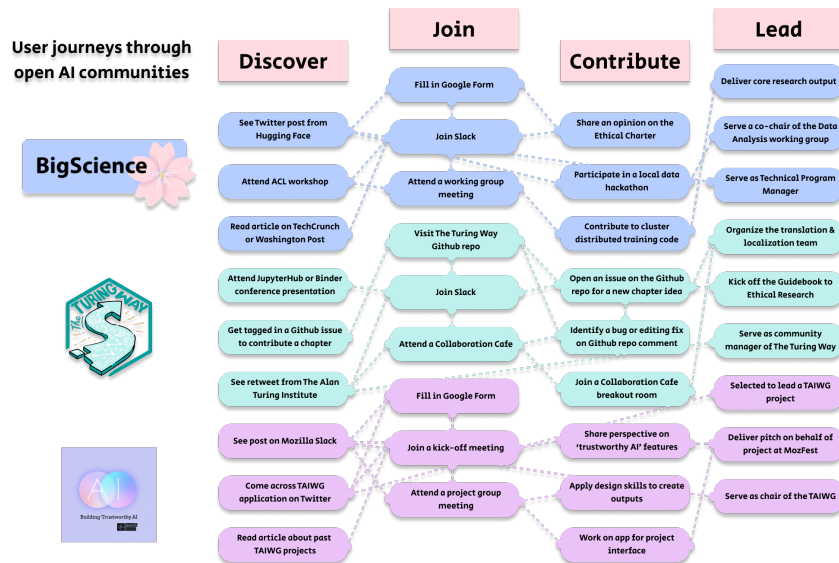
User journeys through open AI communities

Discover

Join

Contribute

Lead

BigScience

See Twitter post from Hugging Face

Attend ACL workshop

Read article on TechCrunch or Washington Post

Fill in Google Form

Join Slack

Attend a working group meeting

Share an opinion on the Ethical Charter

Participate in a local data hackathon

Contribute to cluster distributed training code

Deliver core research output

Serve as a co-chair of the Data Analysis working group

Serve as Technical Program Manager

THE TURING WAY

Attend JupyterHub or Binder conference presentation

Get tagged in a Github issue to contribute a chapter

See retweet from The Alan Turing Institute

Visit The Turing Way Github repo

Join Slack

Attend a Collaboration Cafe

Open an issue on the Github repo for a new chapter idea

Identify a bug or editing fix on Github repo comment

Join a Collaboration Cafe breakout room

Organize the translation & localization team

Kick off the Guidebook to Ethical Research

Serve as community manager of The Turing Way

AI

Building Trustworthy AI

See post on Mozilla Slack

Come across TAIWG application on Twitter

Read article about past TAIWG projects

Fill in Google Form

Join a kick-off meeting

Attend a project group meeting

Share perspective on 'trustworthy AI' features

Apply design skills to create outputs

Work on app for project interface

Selected to lead a TAIWG project

Deliver pitch on behalf of project at MozFest

Serve as chair of the TAIWG